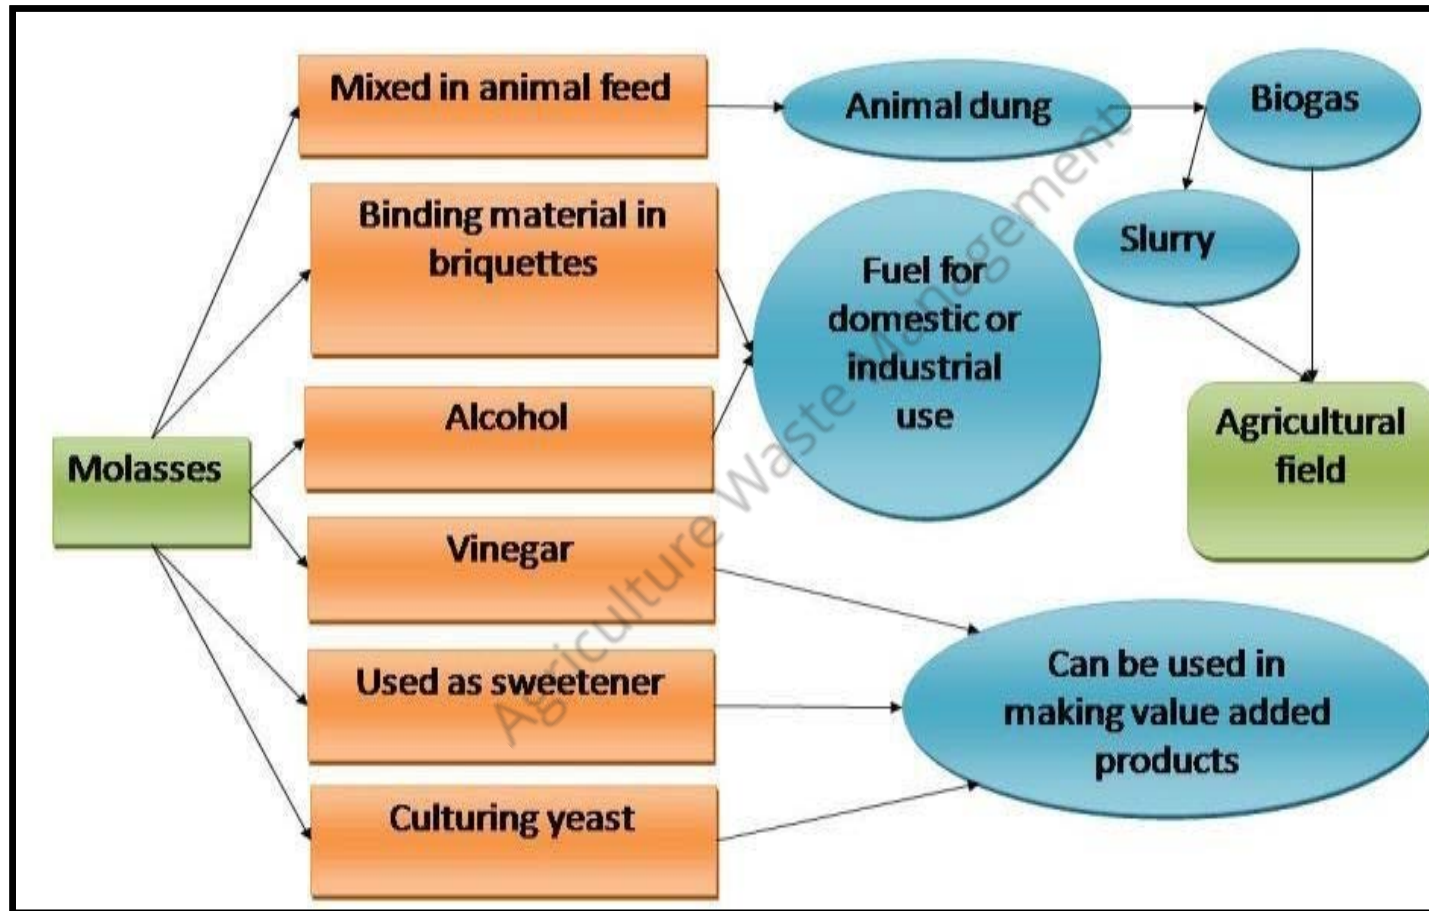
Molasses

Mixed in animal feed

Binding material in briquettes

Alcohol

Vinegar

Used as sweetener

Culturing yeast

Animal dung

Biogas

Slurry

Fuel for domestic or industrial use

Agricultural field

Can be used in making value added products

Agriculture Waste Management